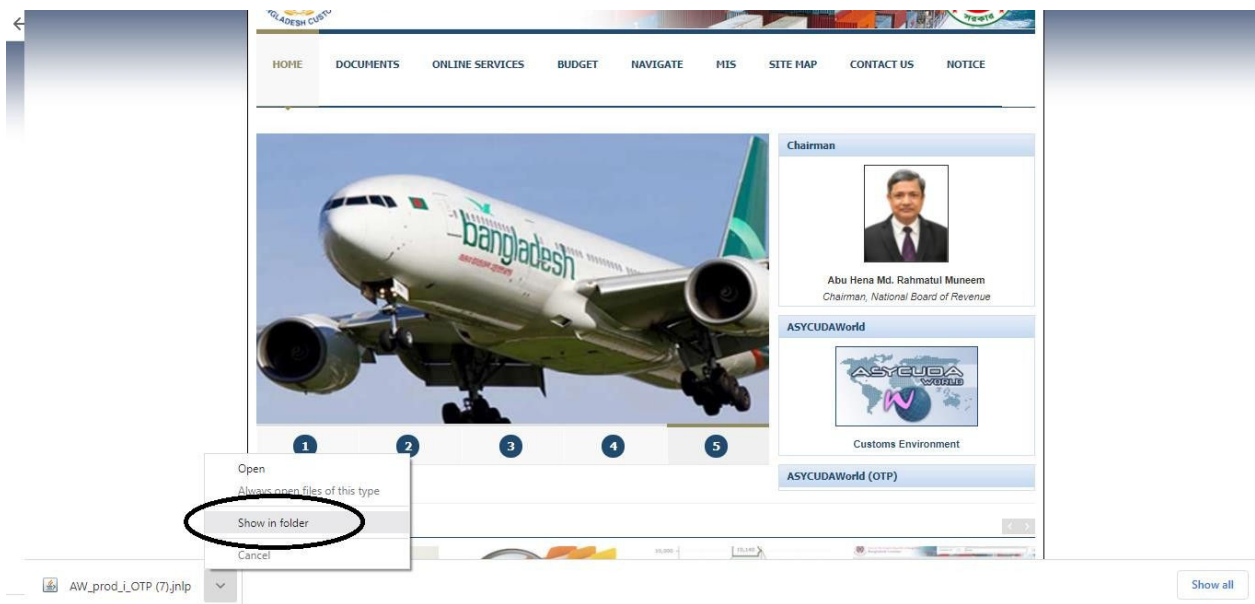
GLADESH CUSTO

HOME DOCUMENTS ONLINE SERVICES BUDGET NAVIGATE MIS SITE MAP CONTACT US NOTICE

bangladesh

1 2 3 4 5

Chairman

Abu Hena Md. Rahmatul Muneem
Chairman, National Board of Revenue

ASYCUDAWorld

ASYCUDA WORLD

Customs Environment

ASYCUDAWorld (OTP)

Open
Always open files of this type
Show in folder
Cancel

AW_prod_i_OTP (7).jnlp

Show all